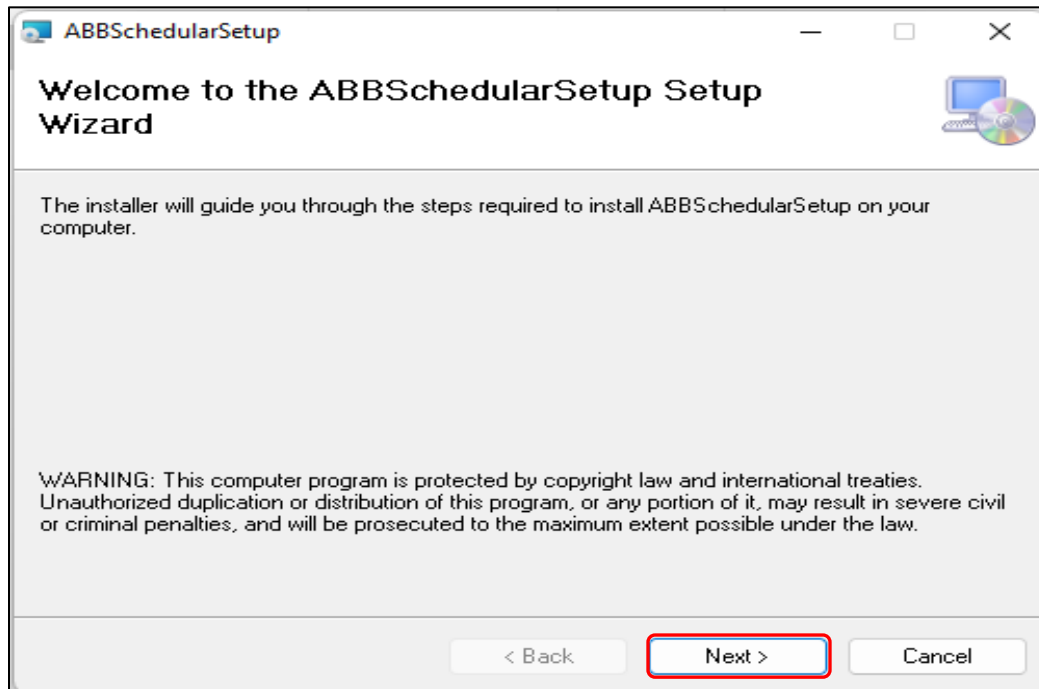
ABBSchedularSetup

Welcome to the ABBSchedularSetup Setup Wizard

The installer will guide you through the steps required to install ABBSchedularSetup on your computer.

WARNING: This computer program is protected by copyright law and international treaties. Unauthorized duplication or distribution of this program, or any portion of it, may result in severe civil or criminal penalties, and will be prosecuted to the maximum extent possible under the law.

< Back

Next >

Cancel